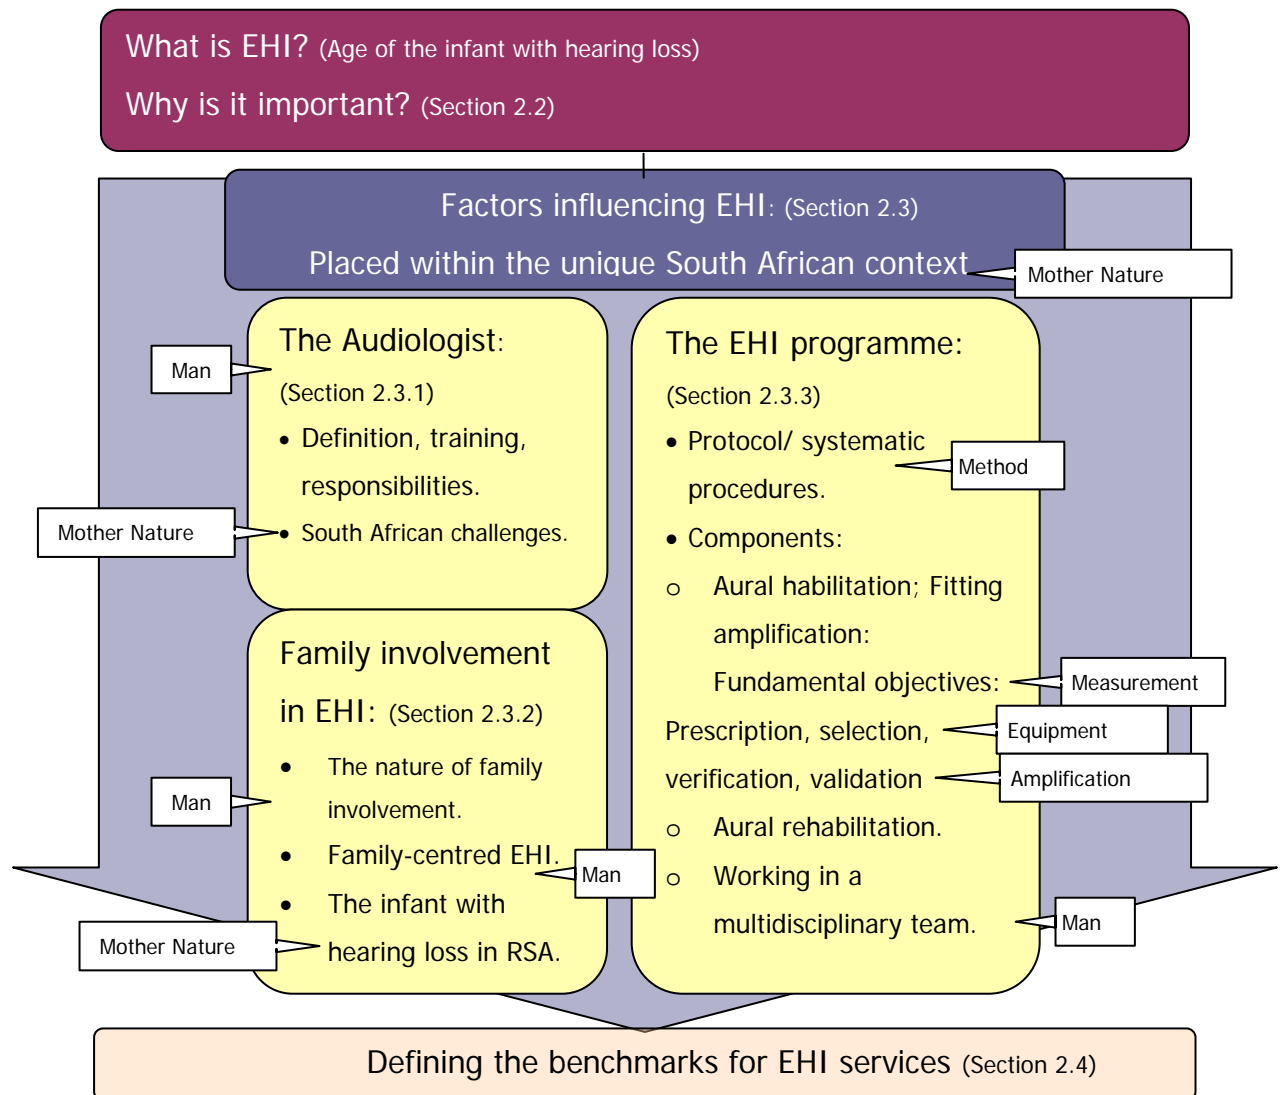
What is EHI? (Age of the infant with hearing loss)

Why is it important? (Section 2.2)

Factors influencing EHI: (Section 2.3)

Placed within the unique South African context

Mother Nature

Man

The Audiologist:

(Section 2.3.1)

- Definition, training, responsibilities.

Mother Nature

- South African challenges.

The EHI programme:

(Section 2.3.3)

- Protocol/ systematic procedures.

Method

- Components:

o Aural habilitation; Fitting amplification:

Fundamental objectives:

Measurement

Prescription, selection,

Equipment

verification, validation

Amplification

o Aural rehabilitation.

o Working in a multidisciplinary team.

Man

Family involvement in EHI: (Section 2.3.2)

Man

- The nature of family involvement.

- Family-centred EHI.

Man

- The infant with hearing loss in RSA.

Mother Nature

Defining the benchmarks for EHI services (Section 2.4)